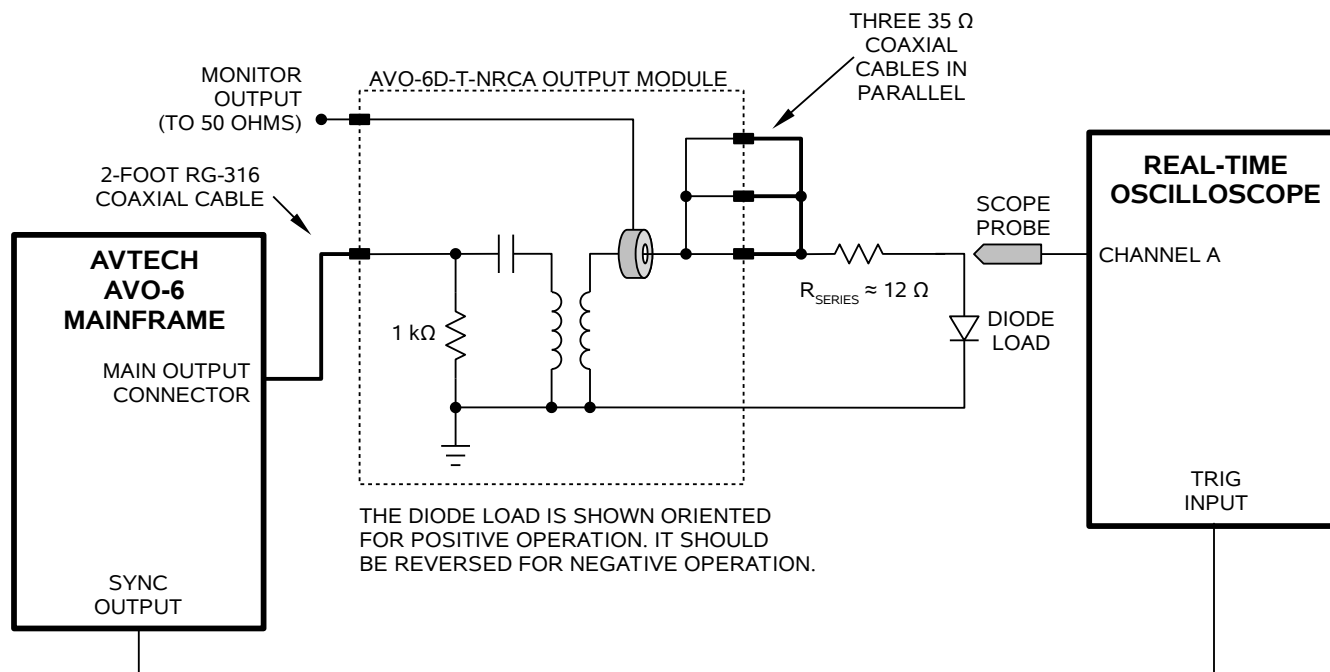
THREE 35 Ω COAXIAL CABLES IN PARALLEL

MONITOR OUTPUT (TO 50 OHMS)

AVO-6D-T-NRCA OUTPUT MODULE

2-FOOT RG-316 COAXIAL CABLE

REAL-TIME OSCILLOSCOPE

SCOPE PROBE

CHANNEL A

AVTECH AVO-6 MAINFRAME

1 kΩ

$R_{SERIES} \approx 12\ \Omega$

DIODE LOAD

MAIN OUTPUT CONNECTOR

TRIG INPUT

THE DIODE LOAD IS SHOWN ORIENTED FOR POSITIVE OPERATION. IT SHOULD BE REVERSED FOR NEGATIVE OPERATION.

SYNC OUTPUT